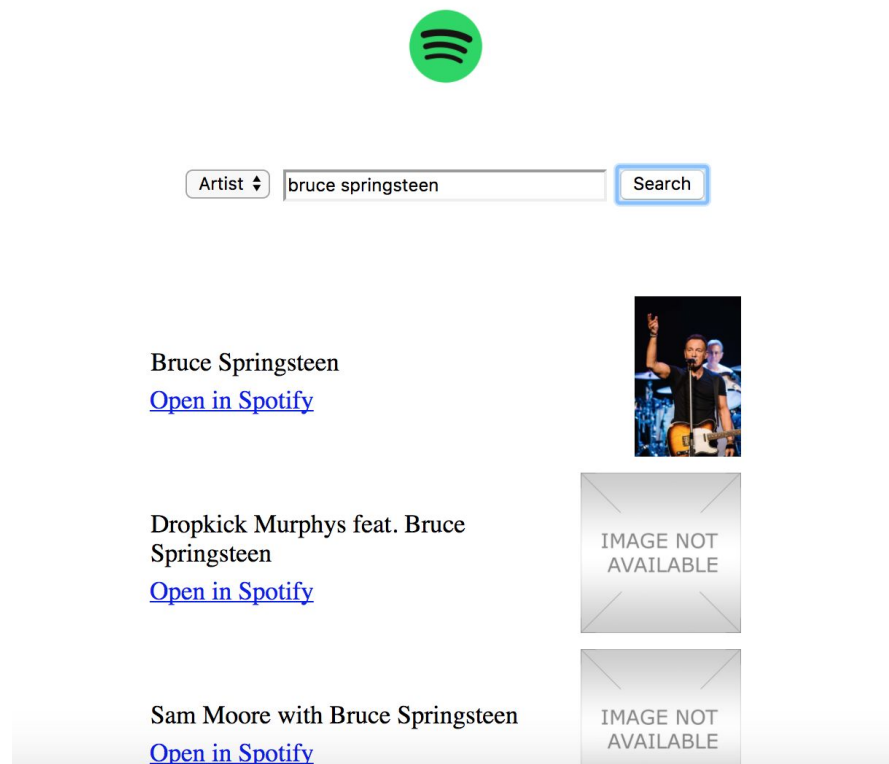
Artist

bruce springsteen

Search

Bruce Springsteen

Open in Spotify

Dropkick Murphys feat. Bruce Springsteen

Open in Spotify

IMAGE NOT AVAILABLE

Sam Moore with Bruce Springsteen

Open in Spotify

IMAGE NOT AVAILABLE